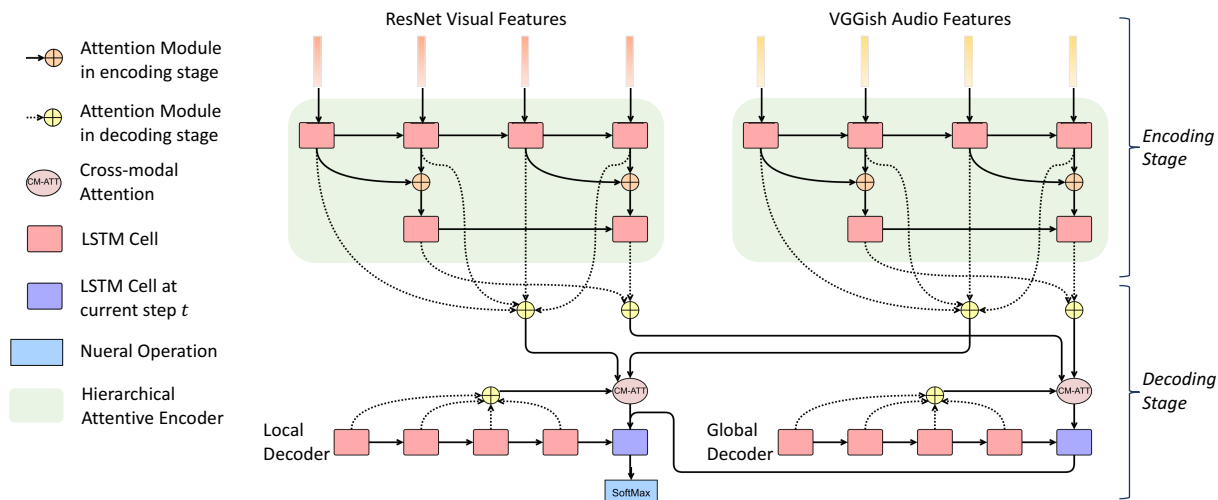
Attention Module in encoding stage

Attention Module in decoding stage

CM-ATT Cross-modal Attention

LSTM Cell

LSTM Cell at current step $t$

Nueral Operation

Hierarchical Attentive Encoder

ResNet Visual Features

VGGish Audio Features

Encoding Stage

Decoding Stage

CM-ATT

CM-ATT

Local Decoder

Global Decoder

SoftMax